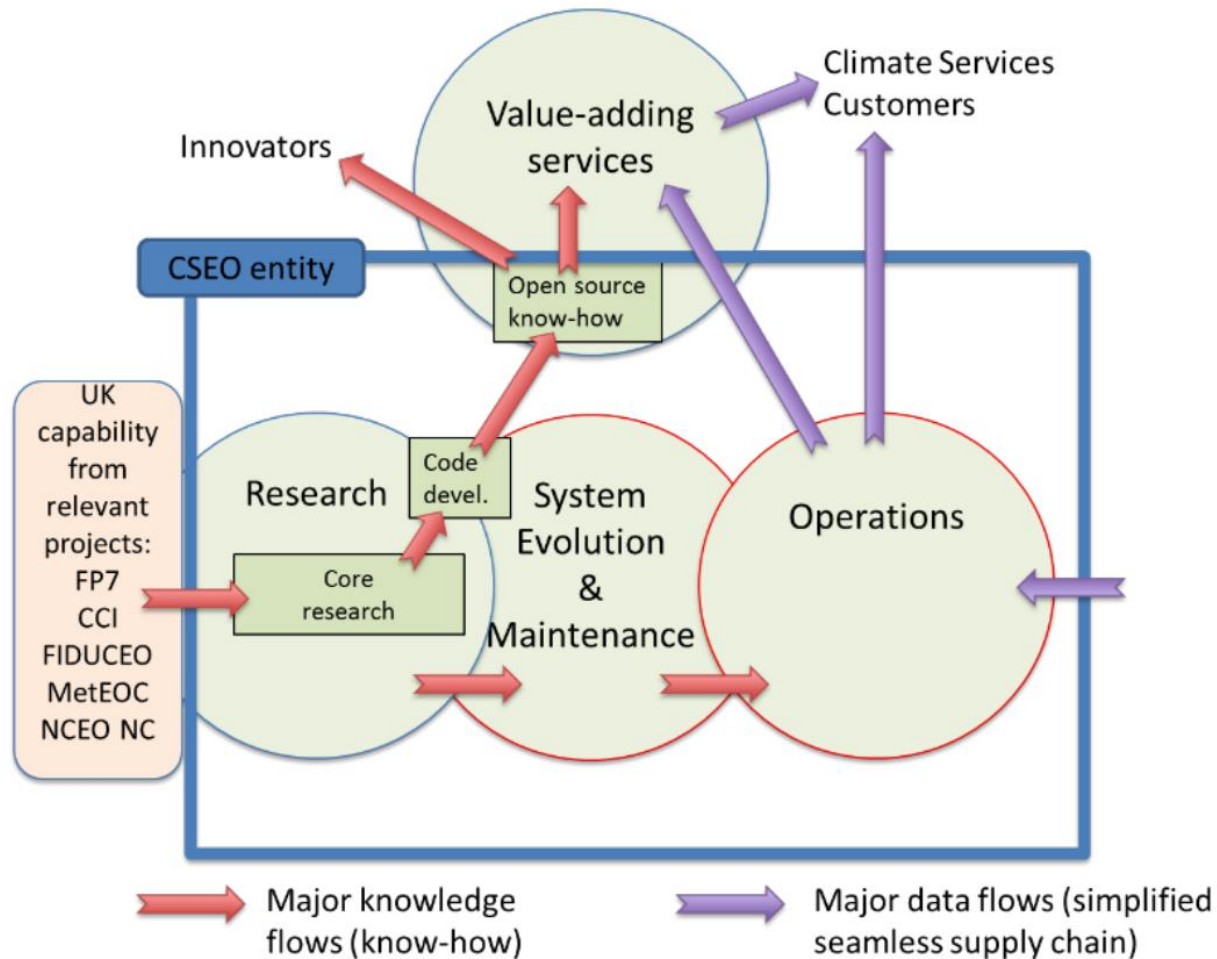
Climate Services Customers

Value-adding services

Innovators

CSEO entity

Open source know-how

UK capability from relevant projects: FP7 CCI FIDUCEO MetEOC NCEO NC

Research

Code devel.

System Evolution & Maintenance

Operations

Core research

Major knowledge flows (know-how)

Major data flows (simplified seamless supply chain)